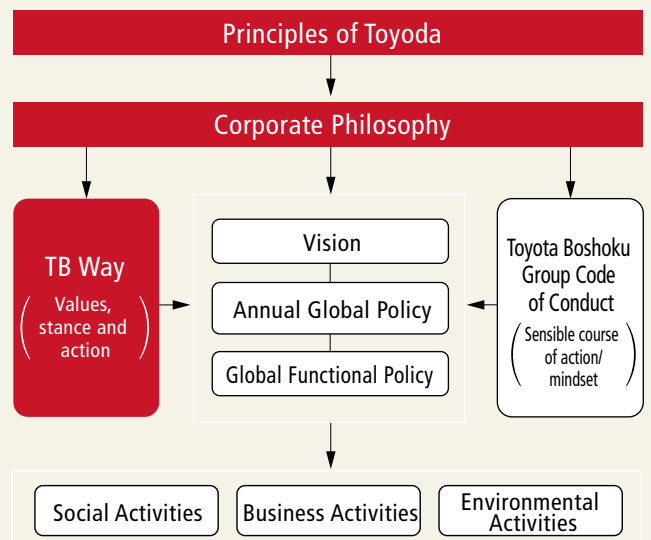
Principles of Toyoda

Corporate Philosophy

TB Way
(Values, stance and action)

Vision

Annual Global Policy

Global Functional Policy

Toyota Boshoku Group Code of Conduct
(Sensible course of action/ mindset)

Social Activities

Business Activities

Environmental Activities